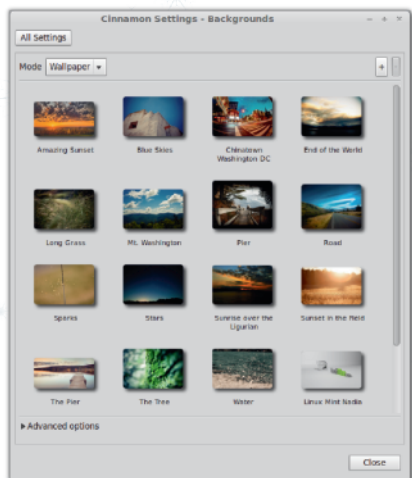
Cinnamon Settings - Backgrounds

All Settings

Mode Wallpaper

+

Amazing Sunset
Blue Skies
Chinatown Washington DC
End of the World

Long Grass
Mt. Washington
Pier
Road

Sparks
Stars
Sunrise over the Ugurlan
Sunset in the field

The Pier
The Tree
Water
Linux Mint Nadia

▸ Advanced options

Close